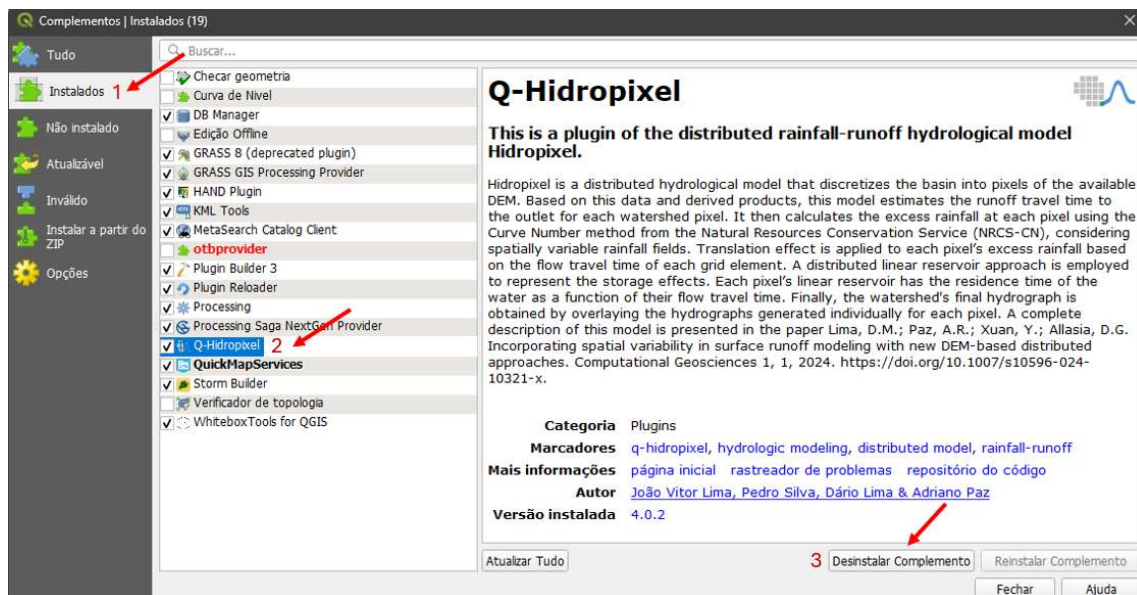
Complementos | Instalados (19)

Tudo
Instalados 1
Não instalado
Atualizável
Inválido
Instalar a partir do ZIP
Opções

Buscar...

Checar geometria
Curva de Nivel
DB Manager
Edição Offline
GRASS 8 (deprecated plugin)
GRASS GIS Processing Provider
HAND Plugin
KML Tools
MetaSearch Catalog Client
otbprovider
Plugin Builder 3
Plugin Reloader
Processing
Processing Saga NextGen Provider
Q-Hidropixel 2
QuickMapServices
Storm Builder
Verificador de topologia
WhiteboxTools for QGIS

Q-Hidropixel

This is a plugin of the distributed rainfall-runoff hydrological model Hidropixel.

Hidropixel is a distributed hydrological model that discretizes the basin into pixels of the available DEM. Based on this data and derived products, this model estimates the runoff travel time to the outlet for each watershed pixel. It then calculates the excess rainfall at each pixel using the Curve Number method from the Natural Resources Conservation Service (NRCS-CN), considering spatially variable rainfall fields. Translation effect is applied to each pixel's excess rainfall based on the flow travel time of each grid element. A distributed linear reservoir approach is employed to represent the storage effects. Each pixel's linear reservoir has the residence time of the water as a function of their flow travel time. Finally, the watershed's final hydrograph is obtained by overlaying the hydrographs generated individually for each pixel. A complete description of this model is presented in the paper Lima, D.M.; Paz, A.R.; Xuan, Y.; Allasia, D.G. Incorporating spatial variability in surface runoff modeling with new DEM-based distributed approaches. Computational Geosciences 1, 1, 2024. https://doi.org/10.1007/s10596-024-10321-x.

Categoria Plugins
Marcadores q-hidropixel, hydrologic modeling, distributed model, rainfall-runoff
Mais informações página inicial rastreador de problemas repositório do código
Autor João Vitor Lima, Pedro Silva, Dário Lima & Adriano Paz
Versão instalada 4.0.2

Atualizar Tudo
3 Desinstalar Complemento
Reinstalar Complemento
Fechar
Ajuda